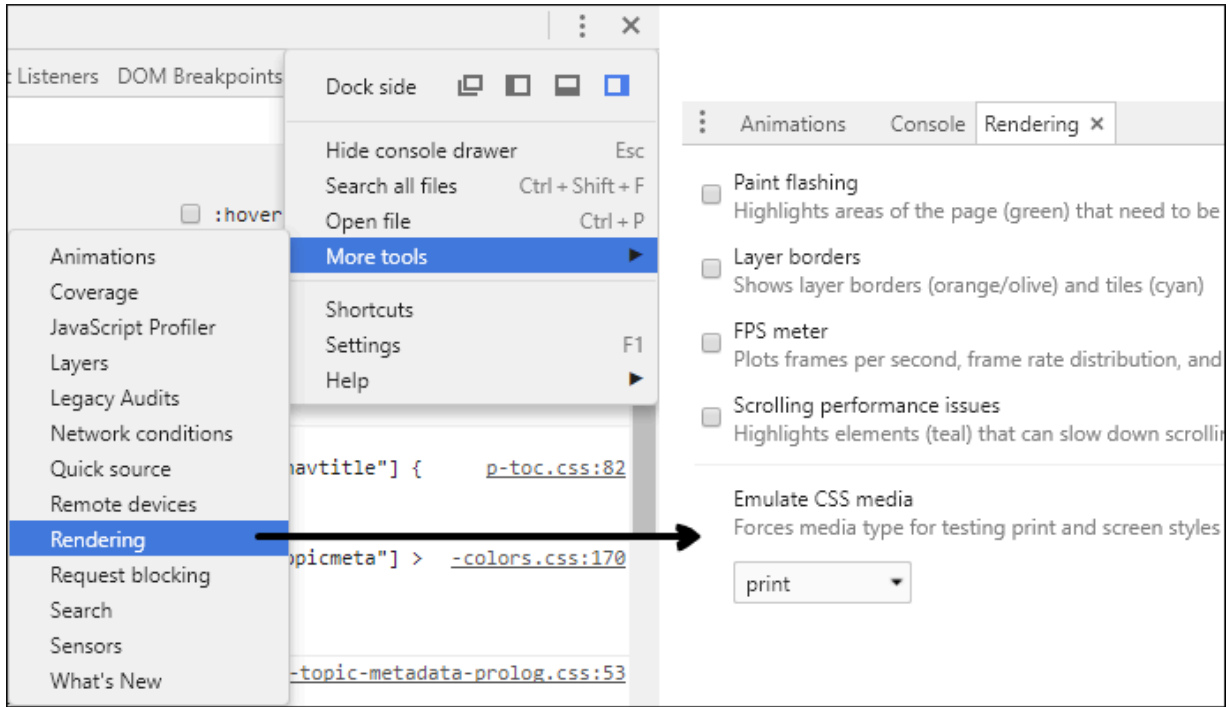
t Listeners DOM Breakpoints

:hover

navtitle"] { p-toc.css:82

picmeta"] > -colors.css:170

-topic-metadata-prolog.css:53

Dock side

Hide console drawer Esc
Search all files Ctrl + Shift + F
Open file Ctrl + P
More tools

Shortcuts
Settings F1
Help

Animations
Coverage
JavaScript Profiler
Layers
Legacy Audits
Network conditions
Quick source
Remote devices
Rendering
Request blocking
Search
Sensors
What's New

Animations Console Rendering ×

Paint flashing
Highlights areas of the page (green) that need to be

Layer borders
Shows layer borders (orange/olive) and tiles (cyan)

FPS meter
Plots frames per second, frame rate distribution, and

Scrolling performance issues
Highlights elements (teal) that can slow down scrolli

Emulate CSS media
Forces media type for testing print and screen styles

print